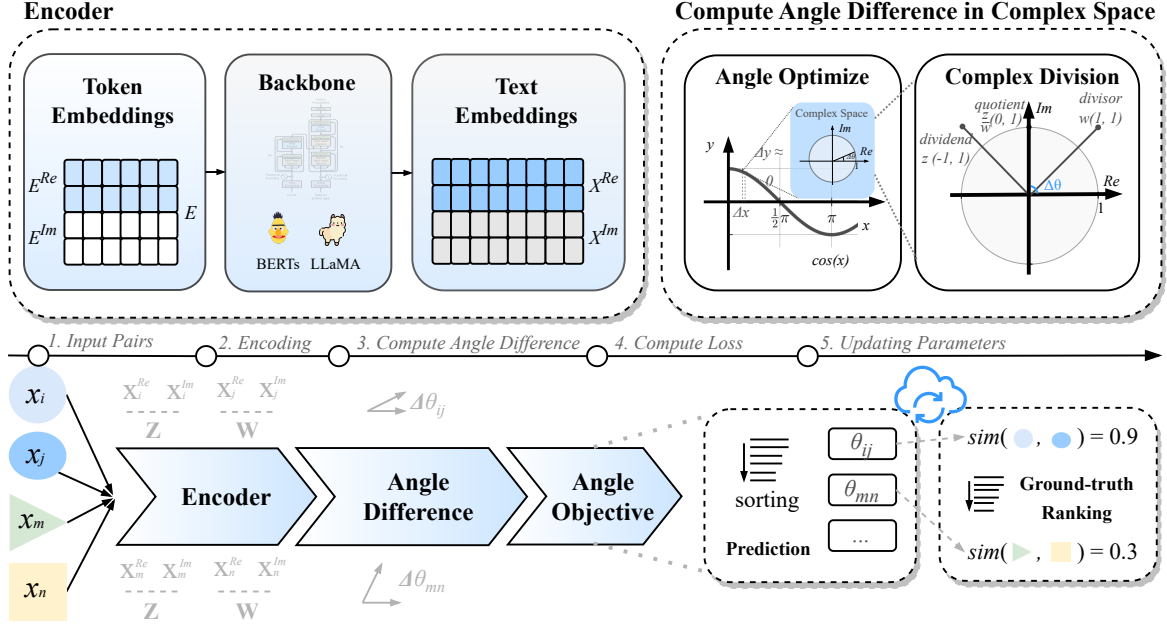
Encoder

Token Embeddings

$E^{Re}$

$E^{Im}$

$E$

Backbone

BERTs LLaMA

Text Embeddings

$X^{Re}$

$X^{Im}$

Compute Angle Difference in Complex Space

Angle Optimize

$y$

$\Delta y \approx$

$0$

$\Delta x$

$\frac{1}{2}\pi$

$\pi$

$x$

cos(x)

Complex Space

Im

Re

Complex Division

quotient $\frac{z}{w}(0, 1)$

Im

divisor $w(1, 1)$

dividend $z(-1, 1)$

$\Delta\theta$

Re

1

1. Input Pairs

2. Encoding

3. Compute Angle Difference

4. Compute Loss

5. Updating Parameters

$x_i$

$x_j$

$x_m$

$x_n$

$X_i^{Re}$ $X_i^{Im}$ $X_j^{Re}$ $X_j^{Im}$

Z W

$\Delta\theta_{ij}$

Encoder

Angle Difference

Angle Objective

$X_m^{Re}$ $X_m^{Im}$ $X_n^{Re}$ $X_n^{Im}$

Z W

$\Delta\theta_{mn}$

sorting

$\theta_{ij}$

$\theta_{mn}$

...

Prediction

sim( , ) = 0.9

Ground-truth Ranking

sim( , ) = 0.3